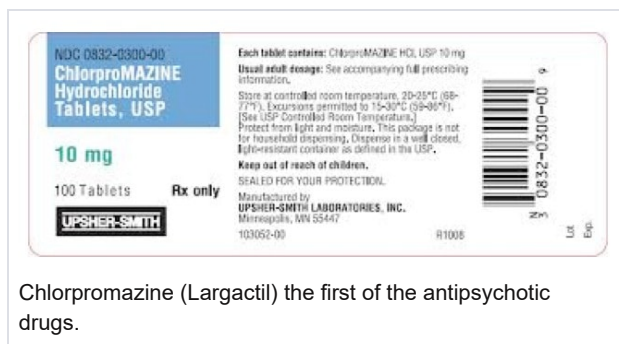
NDC 0832-0300-00
ChlorproMAZINE Hydrochloride Tablets, USP

10 mg

100 Tablets Rx only

UPSHER-SMITH

Each tablet contains: ChlorproMAZINE HCl, USP 10 mg

Usual adult dosage: See accompanying full prescribing information.

Store at controlled room temperature, 20-25°C (68-77°F). Excursions permitted to 15-30°C (59-86°F). [See USP Controlled Room Temperature.] Protect from light and moisture. This package is not for household dispensing. Dispense in a well closed, light-resistant container as defined in the USP.

Keep out of reach of children.

SEALED FOR YOUR PROTECTION.

Manufactured by
UPSHER-SMITH LABORATORIES, INC.
Minneapolis, MN 55447

103052-00 R1008

0832-0300-00 6

Lot
Exp.

Chlorpromazine (Largactil) the first of the antipsychotic drugs.